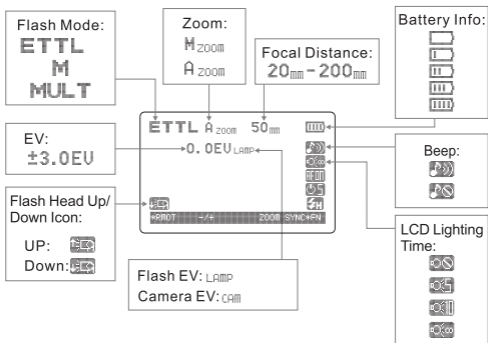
Flash Mode:
ETTL
M
MULT

Zoom:
M ZOOM
A ZOOM

Focal Distance:
20mm - 200mm

Battery Info:

EV:
±3.0EV

ETTL A ZOOM 50mm
-0.0EV LAMP

Beep:

Flash Head Up/ Down Icon:
UP:
Down:

+RMOT -/+ ZOOM SYNC+FN

LCD Lighting Time:

Flash EV: LAMP
Camera EV: CAM